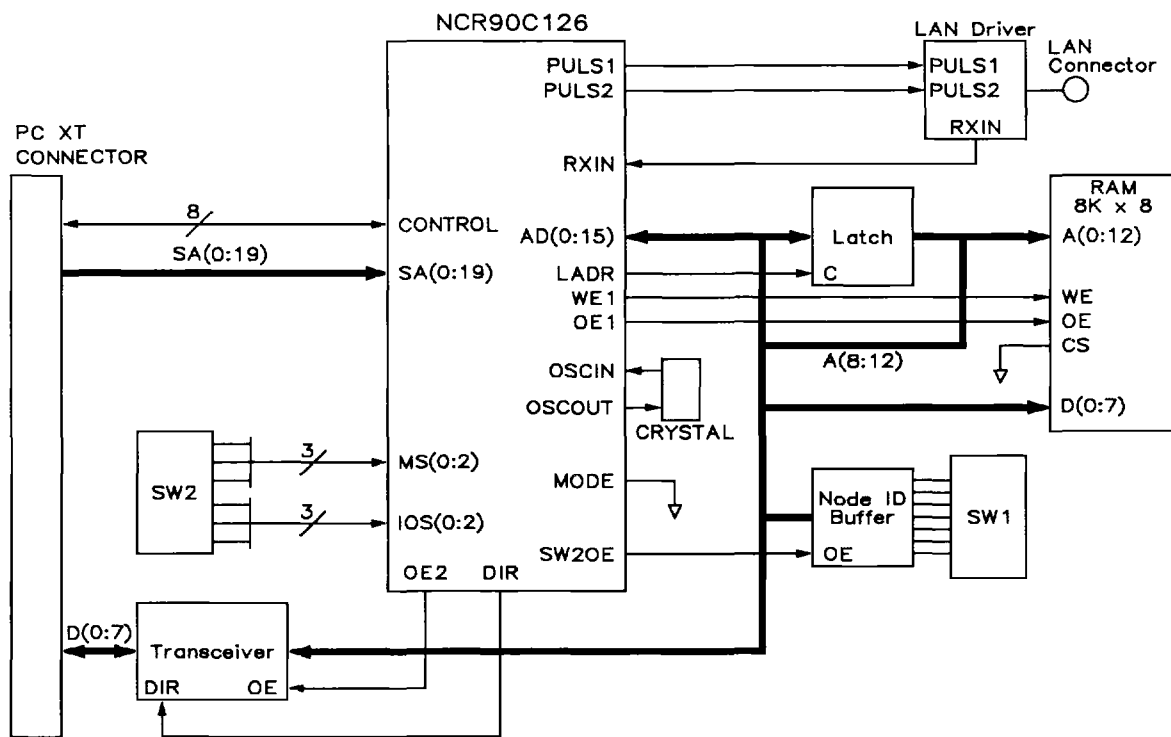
NCR90C126

LAN Driver

LAN Connector

PULS1
PULS2

PULS1
PULS2

RXIN

PC XT CONNECTOR

RXIN

RAM 8K x 8

8

CONTROL

AD(0:15)

Latch

A(0:12)

SA(0:19)

SA(0:19)

LADR

C

WE1

WE

OE1

OE

CS

A(8:12)

OSCIN

OSCOUT

D(0:7)

CRYSTAL

SW2

3

MS(0:2)

MODE

3

IOS(0:2)

Node ID Buffer

SW1

SW2OE

OE

OE2

DIR

D(0:7)

Transceiver

DIR

OE